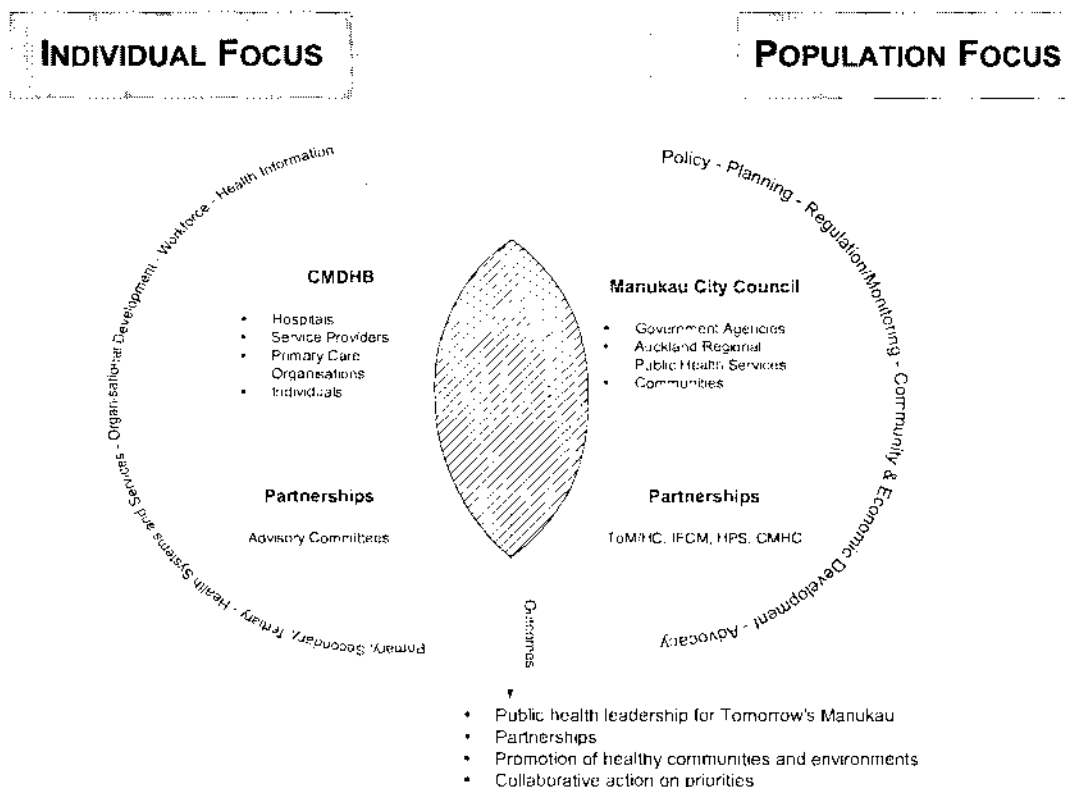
INDIVIDUAL FOCUS

POPULATION FOCUS

Primary, Secondary, Tertiary - Health Systems and Services - Organisational Development - Workforce - Health Information

CMDHB

- Hospitals
- Service Providers
- Primary Care Organisations
- Individuals

Partnerships

Advisory Committees

Policy - Planning - Regulation/Monitoring - Community & Economic Development - Advocacy

Manukau City Council

- Government Agencies
- Auckland Regional Public Health Services
- Communities

Partnerships

ToMHC, IFCM, HPS, CMHC

Outcomes

- Public health leadership for Tomorrow's Manukau
- Partnerships
- Promotion of healthy communities and environments
- Collaborative action on priorities